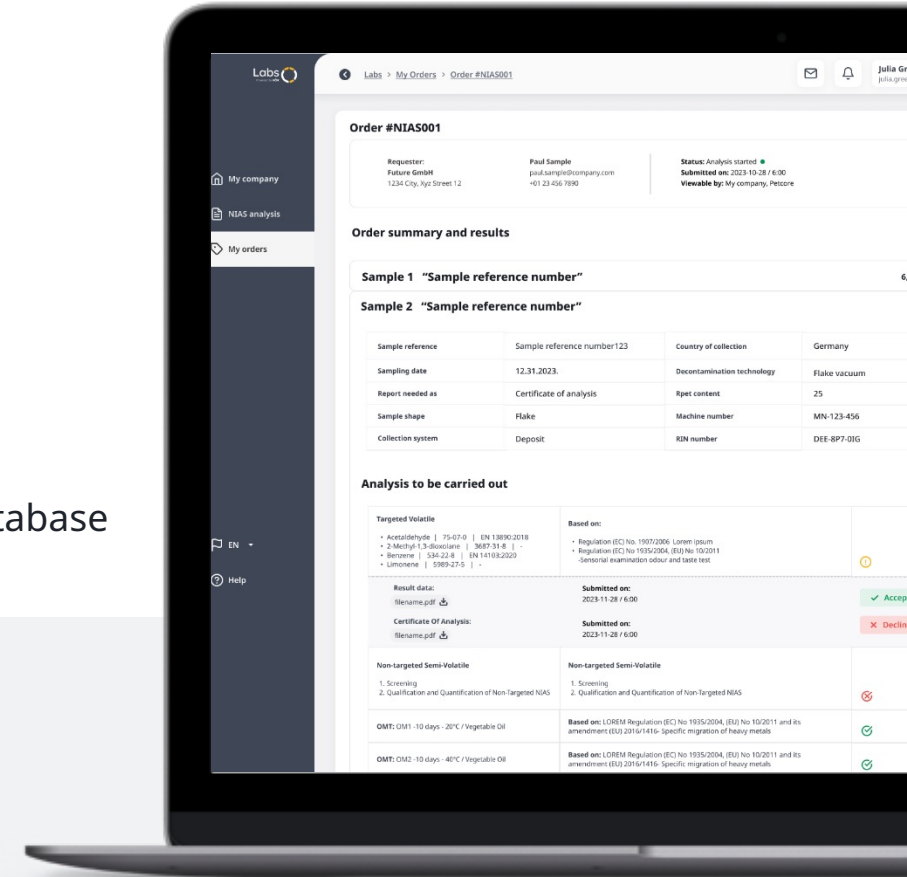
tabase

Labs

My company
NIAS analysis
My orders

EN
Help

Labs > My Orders > Order #NIAS001

Julia Gr
julia.gree

Order #NIAS001

Requester:
Future GmbH
1234 City, Xyz Street 12

Paul Sample
paul.sample@company.com
+01 23 456 7890

Status: Analysis started
Submitted on: 2023-10-28 / 6:00
Viewable by: My company, Petcore

Order summary and results

Sample 1 "Sample reference number"

6,

Sample 2 "Sample reference number"

| Sample reference | Sample reference number123 | Country of collection | Germany |
|---|---|---|---|
| Sampling date | 12.31.2023. | Decontamination technology | Flake vacuum |
| Report needed as | Certificate of analysis | Rpet content | 25 |
| Sample shape | Flake | Machine number | MN-123-456 |
| Collection system | Deposit | RIN number | DEE-8P7-0IG |

Analysis to be carried out

Targeted Volatile
• Acetaldehyde | 75-07-0 | EN 13890:2018
• 2-Methyl-1,3-dioxolane | 3687-31-8 | -
• Benzene | 534-22-8 | EN 14103:2020
• Limonene | 5989-27-5 | -

Based on:
• Regulation (EC) No. 1907/2006 Lorem ipsum
• Regulation (EC) No 1935/2004, (EU) No 10/2011
-Sensorial examination odour and taste test

Result data:
filename.pdf

Submitted on:
2023-11-28 / 6:00

Accep

Certificate Of Analysis:
filename.pdf

Submitted on:
2023-11-28 / 6:00

Declin

Non-targeted Semi-Volatile
1. Screening
2. Qualification and Quantification of Non-Targeted NIAS

Non-targeted Semi-Volatile
1. Screening
2. Qualification and Quantification of Non-Targeted NIAS

OMT: OM1 -10 days - 20°C / Vegetable Oil

Based on: LOREM Regulation (EC) No 1935/2004, (EU) No 10/2011 and its amendment (EU) 2016/1416- Specific migration of heavy metals

OMT: OM2 -10 days - 40°C / Vegetable Oil

Based on: LOREM Regulation (EC) No 1935/2004, (EU) No 10/2011 and its amendment (EU) 2016/1416- Specific migration of heavy metals